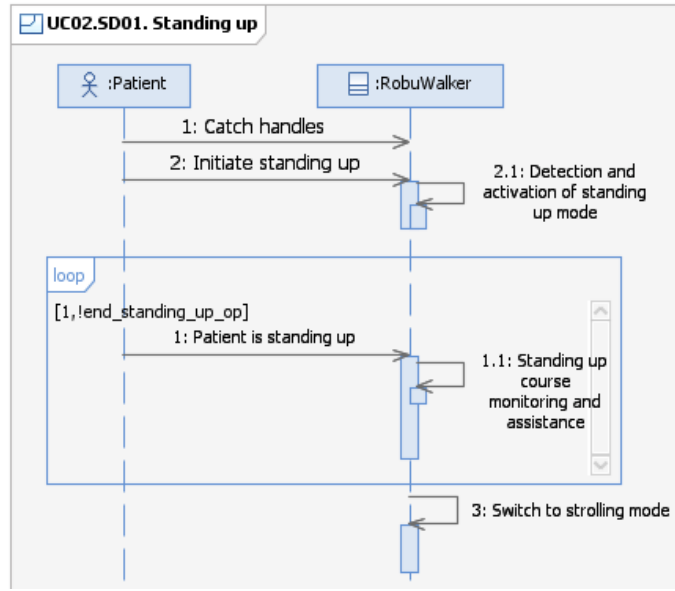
UC02.SD01. Standing up

:Patient

:RobuWalker

1: Catch handles

2: Initiate standing up

2.1: Detection and activation of standing up mode

loop

[1,!end_standing_up_op]

1: Patient is standing up

1.1: Standing up course monitoring and assistance

3: Switch to strolling mode